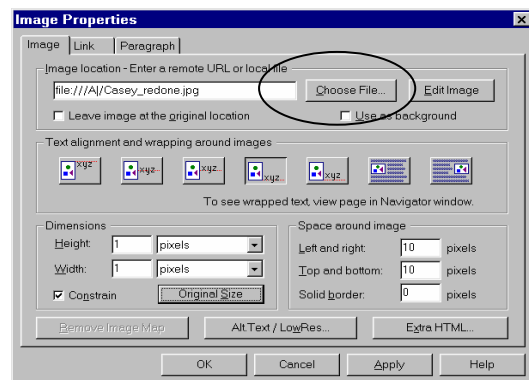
Image Properties

Image | Link | Paragraph

Image location - Enter a remote URL or local file

file:///A|/Casey_redone.jpg

Choose File...

Edit Image

Leave image at the original location

Use as background

Text alignment and wrapping around images

xyz | xyz | xyz | xyz | xyz

To see wrapped text, view page in Navigator window.

Dimensions

Height: 1 pixels

Width: 1 pixels

☑ Constrain

Original Size

Space around image

Left and right: 10 pixels

Top and bottom: 10 pixels

Solid border: 0 pixels

Remove Image Map

Alt Text / LowRes...

Extra HTML...

OK

Cancel

Apply

Help